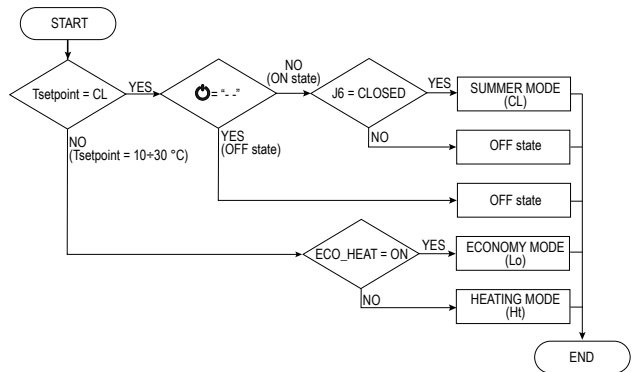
START

Tsetpoint = CL

YES

= "- -"

NO
(ON state)

J6 = CLOSED

YES

SUMMER MODE
(CL)

NO

OFF state

YES
(OFF state)

OFF state

NO
(Tsetpoint = 10÷30 °C)

ECO_HEAT = ON

YES

ECONOMY MODE
(Lo)

NO

HEATING MODE
(Ht)

END